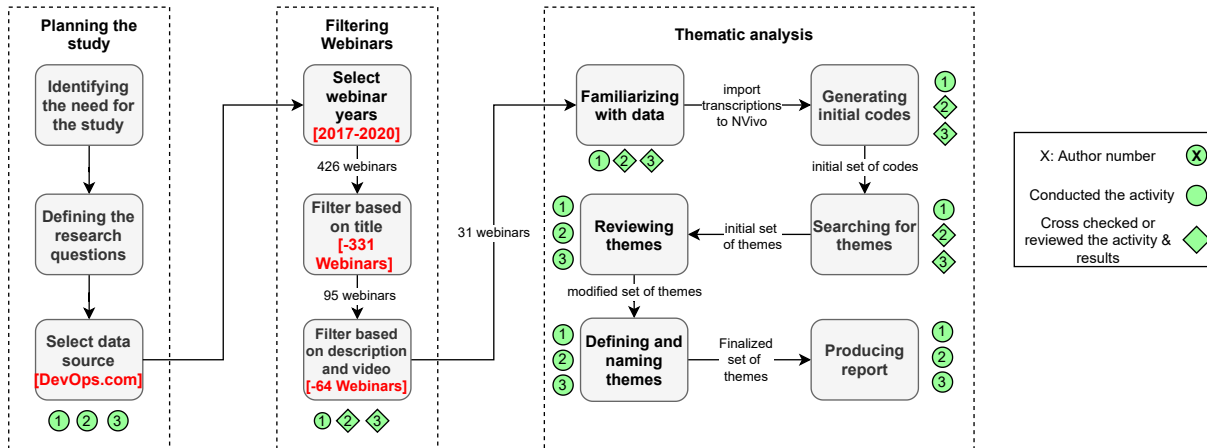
Planning the study

Identifying the need for the study

Defining the research questions

Select data source [DevOps.com]

1 2 3

Filtering Webinars

Select webinar years [2017-2020]

426 webinars

Filter based on title [-331 Webinars]

95 webinars

Filter based on description and video [-64 Webinars]

1 2 3

31 webinars

Thematic analysis

Familiarizing with data

1 2 3

import transcriptions to NVivo

Generating initial codes

1 2 3

initial set of codes

Searching for themes

1 2 3

initial set of themes

Reviewing themes

1 2 3

modified set of themes

Defining and naming themes

1 2 3

Finalized set of themes

Producing report

1 2 3

X: Author number X

Conducted the activity

Cross checked or reviewed the activity & results